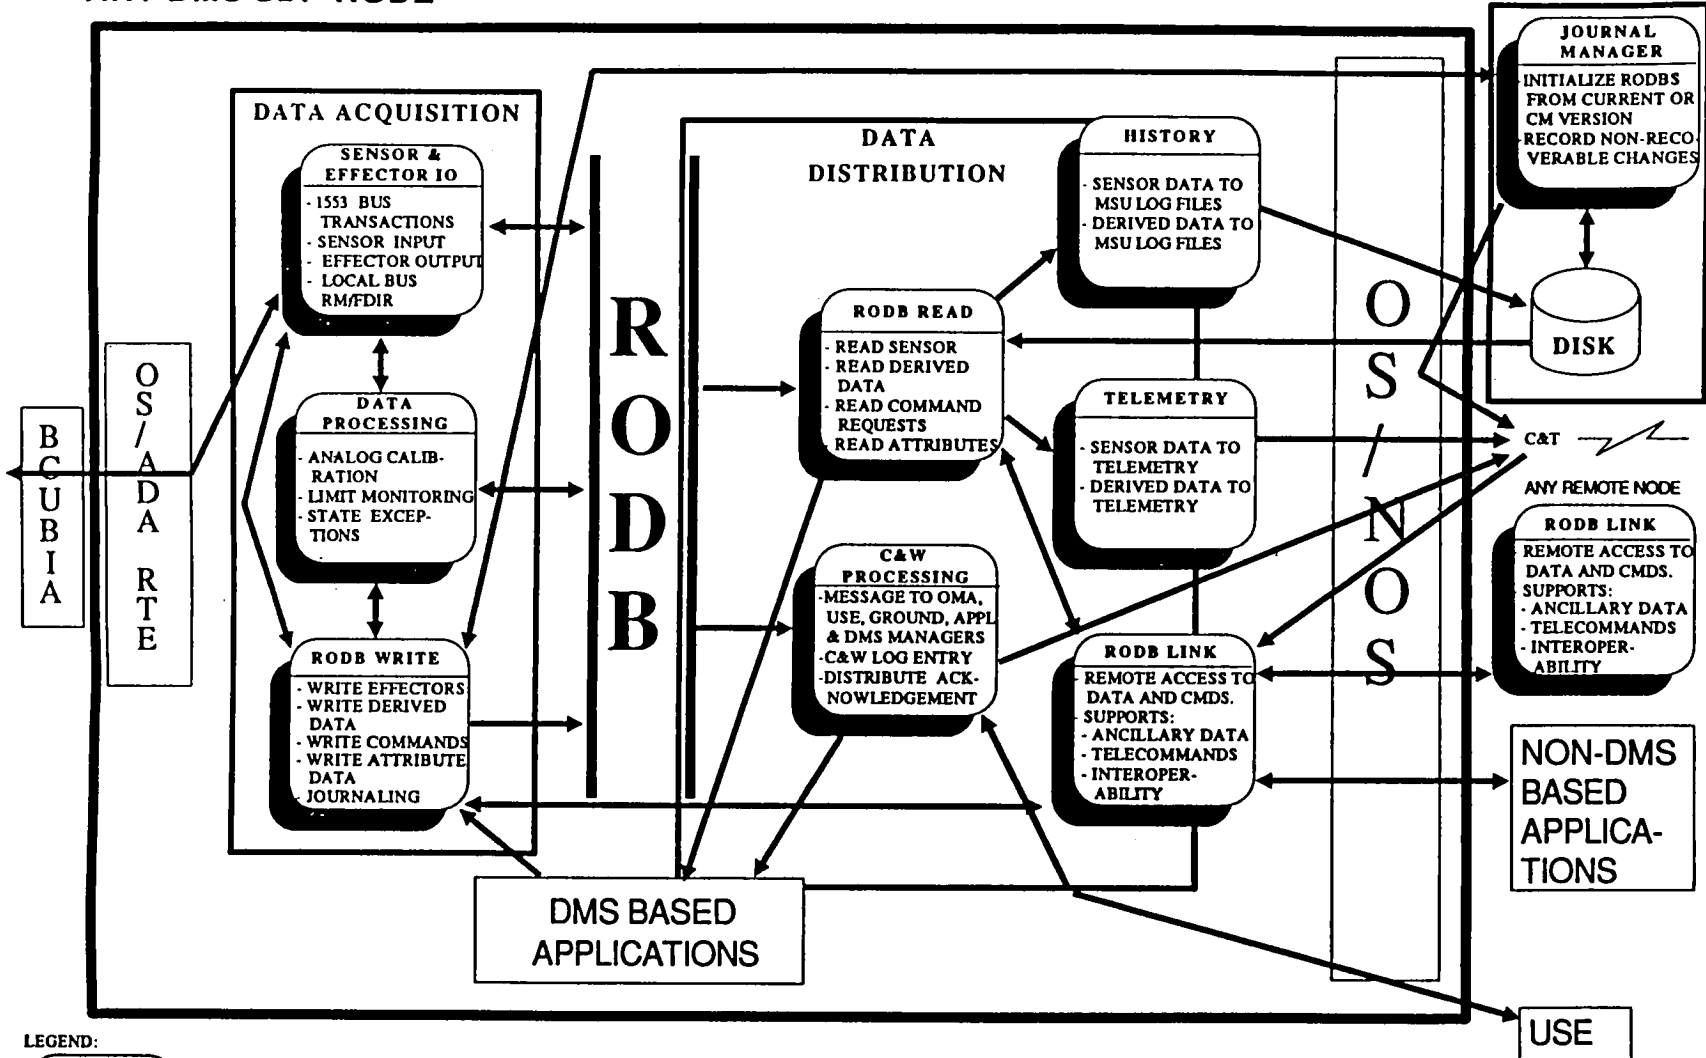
ANY DMS SDP NODE

DATA ACQUISITION

SENSOR & EFFECTOR IO
- 1553 BUS TRANSACTIONS
- SENSOR INPUT
- EFFECTOR OUTPUT
- LOCAL BUS RM/FDIR

DATA PROCESSING
- ANALOG CALIBRATION
- LIMIT MONITORING
- STATE EXCEPTIONS

RODB WRITE
- WRITE EFFECTORS
- WRITE DERIVED DATA
- WRITE COMMANDS
- WRITE ATTRIBUTE DATA
- JOURNALING

B
C
U
B
I
A

OS/ADA RTE

RODB

DATA DISTRIBUTION

RODB READ
- READ SENSOR
- READ DERIVED DATA
- READ COMMAND REQUESTS
- READ ATTRIBUTES

C&W PROCESSING
-MESSAGE TO OMA, USE, GROUND, APPL & DMS MANAGERS
-C&W LOG ENTRY
-DISTRIBUTE ACKNOWLEDGEMENT

HISTORY
- SENSOR DATA TO MSU LOG FILES
- DERIVED DATA TO MSU LOG FILES

TELEMETRY
- SENSOR DATA TO TELEMETRY
- DERIVED DATA TO TELEMETRY

RODB LINK
REMOTE ACCESS TO DATA AND CMDS.
SUPPORTS:
- ANCILLARY DATA
- TELECOMMANDS
- INTEROPERABILITY

OS/NOS

JOURNAL MANAGER
-INITIALIZE RODBS FROM CURRENT OR CM VERSION
-RECORD NON-RECOVERABLE CHANGES

DISK

C&T

ANY REMOTE NODE

RODB LINK
REMOTE ACCESS TO DATA AND CMDS.
SUPPORTS:
- ANCILLARY DATA
- TELECOMMANDS
- INTEROPERABILITY

NON-DMS BASED APPLICATIONS

DMS BASED APPLICATIONS

USE

LEGEND: